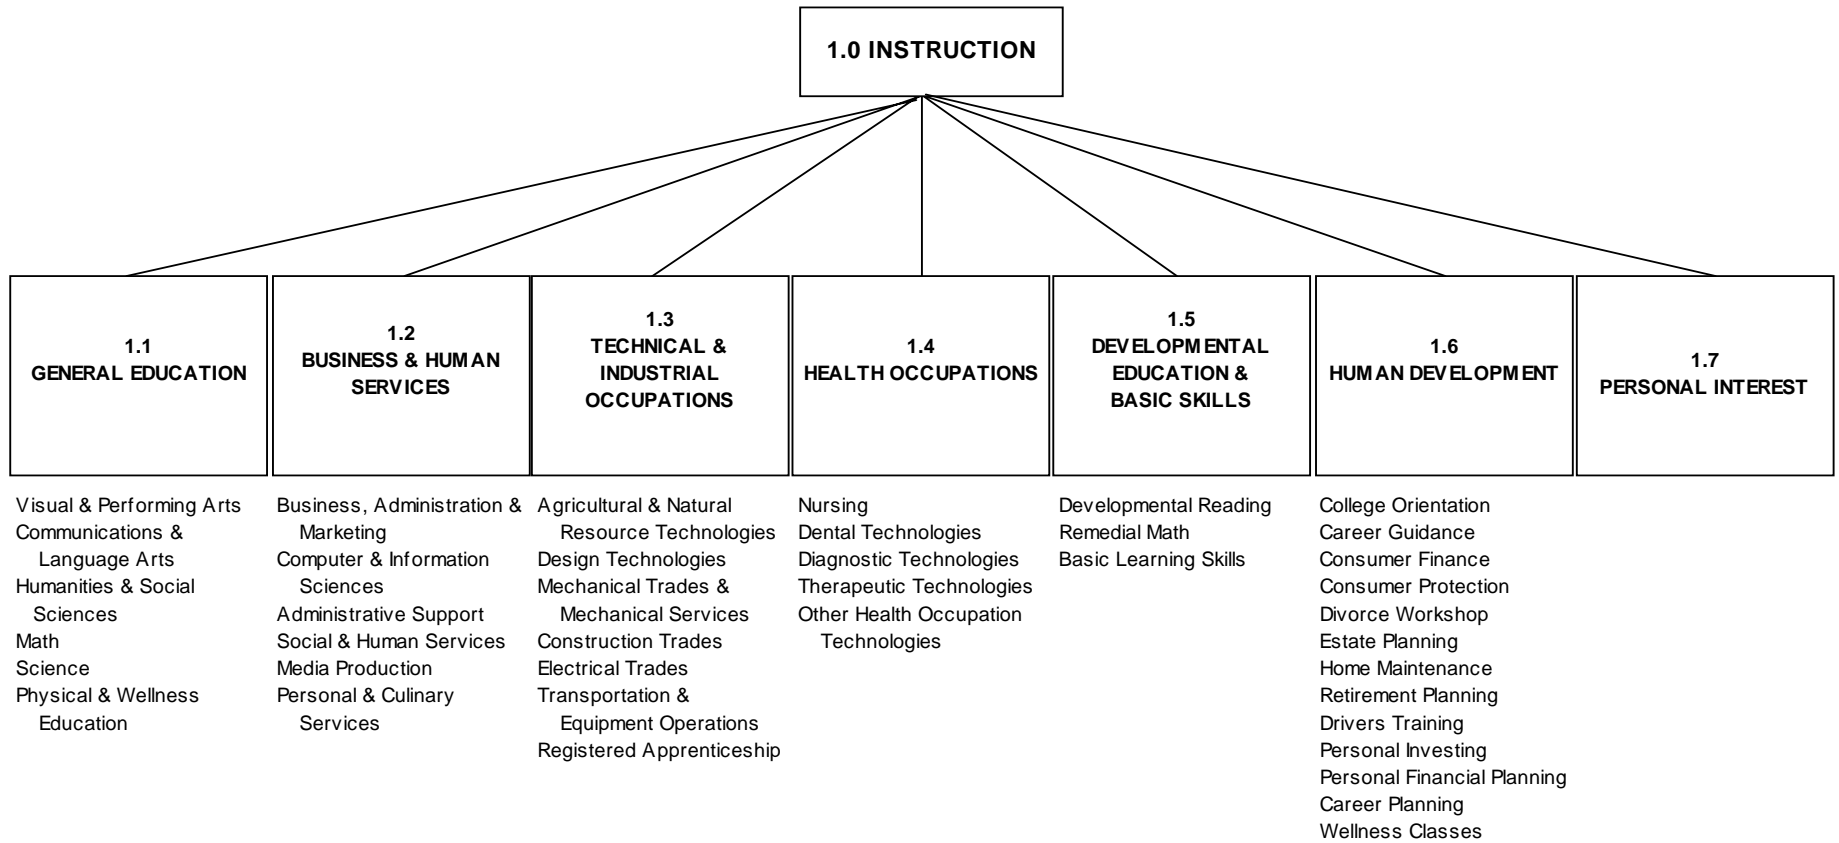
1.0 INSTRUCTION

1.1
GENERAL EDUCATION

1.2
BUSINESS & HUMAN SERVICES

1.3
TECHNICAL & INDUSTRIAL OCCUPATIONS

1.4
HEALTH OCCUPATIONS

1.5
DEVELOPMENTAL EDUCATION & BASIC SKILLS

1.6
HUMAN DEVELOPMENT

1.7
PERSONAL INTEREST

Visual & Performing Arts
Communications & Language Arts
Humanities & Social Sciences
Math
Science
Physical & Wellness Education

Business, Administration & Marketing
Computer & Information Sciences
Administrative Support
Social & Human Services
Media Production
Personal & Culinary Services

Agricultural & Natural Resource Technologies
Design Technologies
Mechanical Trades & Mechanical Services
Construction Trades
Electrical Trades
Transportation & Equipment Operations
Registered Apprenticeship

Nursing
Dental Technologies
Diagnostic Technologies
Therapeutic Technologies
Other Health Occupation Technologies

Developmental Reading
Remedial Math
Basic Learning Skills

College Orientation
Career Guidance
Consumer Finance
Consumer Protection
Divorce Workshop
Estate Planning
Home Maintenance
Retirement Planning
Drivers Training
Personal Investing
Personal Financial Planning
Career Planning
Wellness Classes